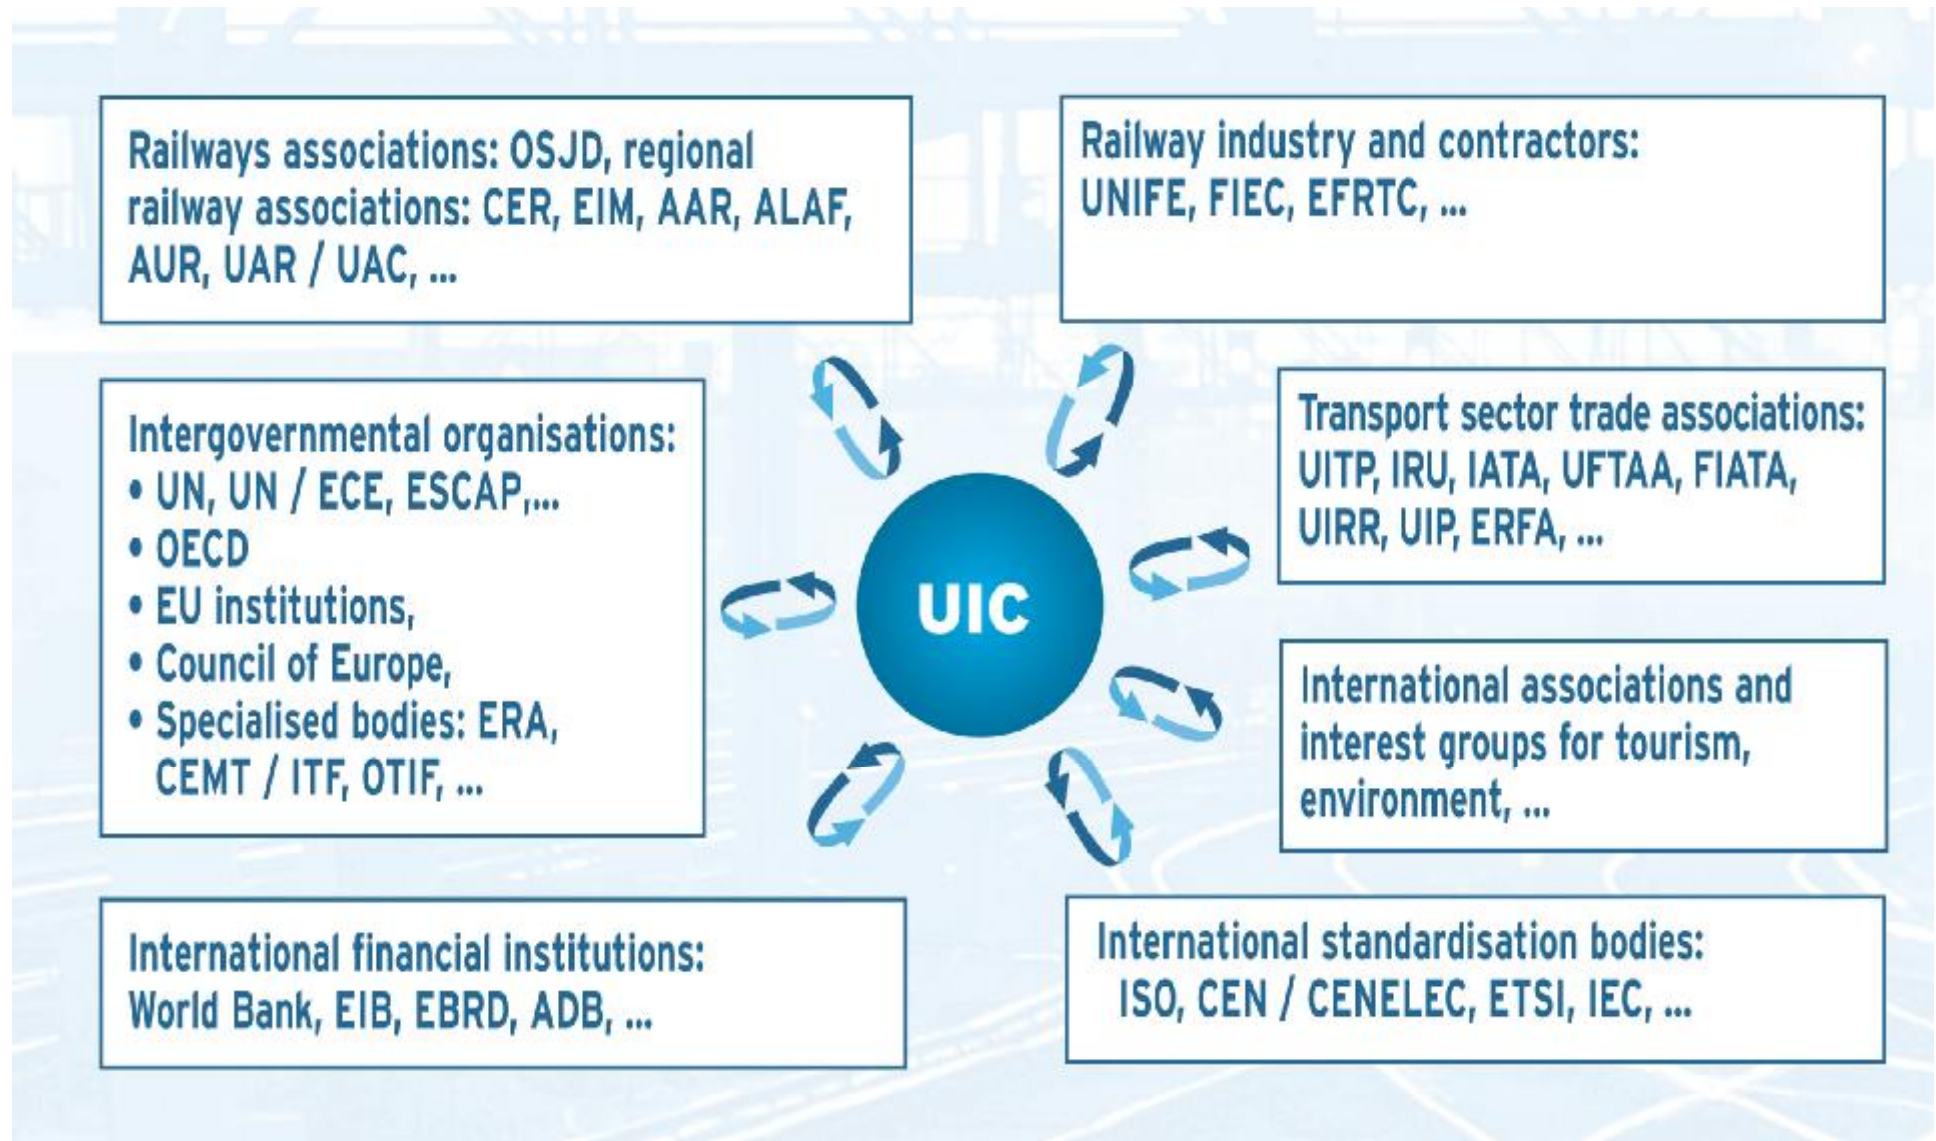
Railways associations: OSJD, regional railway associations: CER, EIM, AAR, ALAF, AUR, UAR / UAC, ...

Railway industry and contractors: UNIFE, FIEC, EFRTC, ...

Intergovernmental organisations:
• UN, UN / ECE, ESCAP,...
• OECD
• EU institutions,
• Council of Europe,
• Specialised bodies: ERA, CEMT / ITF, OTIF, ...

UIC

Transport sector trade associations: UITP, IRU, IATA, UFTAA, FIATA, UIRR, UIP, ERFA, ...

International associations and interest groups for tourism, environment, ...

International financial institutions: World Bank, EIB, EBRD, ADB, ...

International standardisation bodies: ISO, CEN / CENELEC, ETSI, IEC, ...